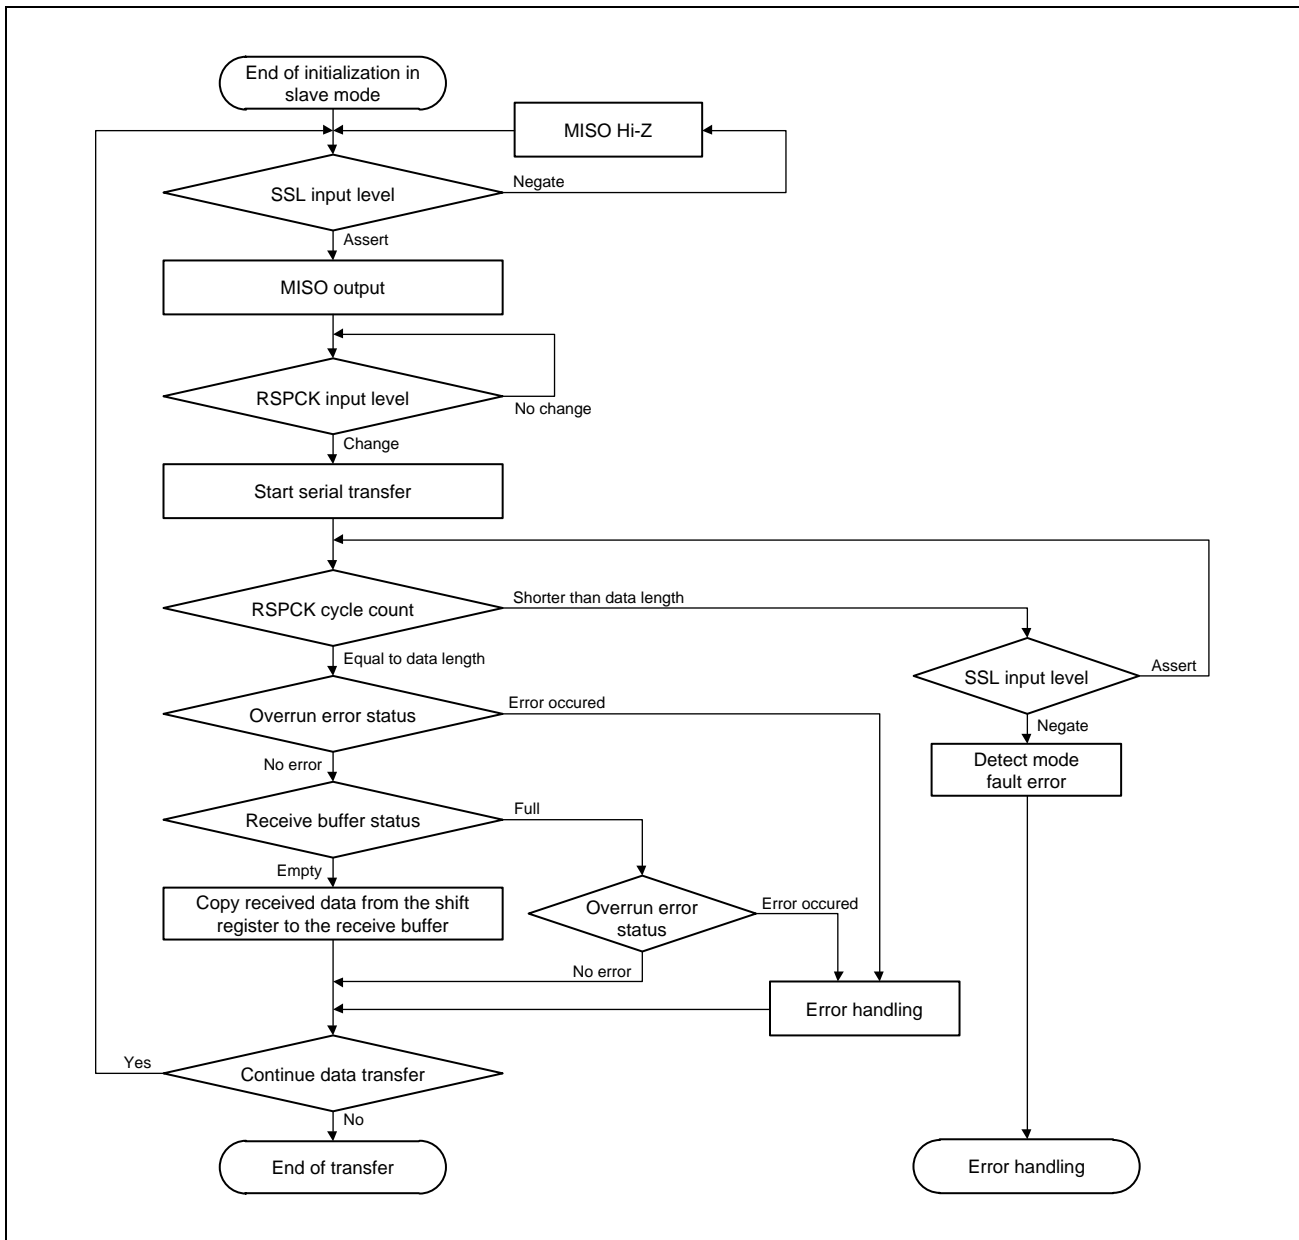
End of initialization in slave mode

MISO Hi-Z

SSL input level

Negate

Assert

MISO output

RSPCK input level

No change

Change

Start serial transfer

RSPCK cycle count

Shorter than data length

Equal to data length

SSL input level

Assert

Overrun error status

Error occured

Negate

Detect mode fault error

No error

Receive buffer status

Full

Empty

Copy received data from the shift register to the receive buffer

Overrun error status

Error occured

No error

Error handling

Yes

Continue data transfer

No

End of transfer

Error handling